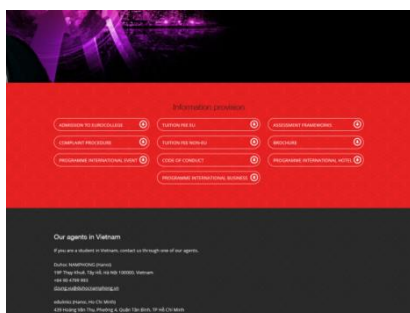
Information provision

ADMISSION TO EUROCOLLEGE

TUITION FEE EU

ASSESSMENT FRAMEWORK

COMPLAINT PROCEDURE

TUITION FEE NON-EU

BROCHURE

PROGRAMME INTERNATIONAL EVENT

CODE OF CONDUCT

PROGRAMME INTERNATIONAL HOTEL

PROGRAMME INTERNATIONAL BUSINESS

Our agents in Vietnam

If you are a student in Vietnam, contact us through one of our agents.

Duhoc NAMPHONG (Hanoi)
19F Thuy Khue, Tây Hồ, Hà Nội 100000, Vietnam
+84 90 4789 985
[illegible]

eduhnki (Hanoi, Ho Chi Minh)
439 Hoàng Văn Thụ, Phường 4, Quận Tân Bình, TP Hồ Chí Minh